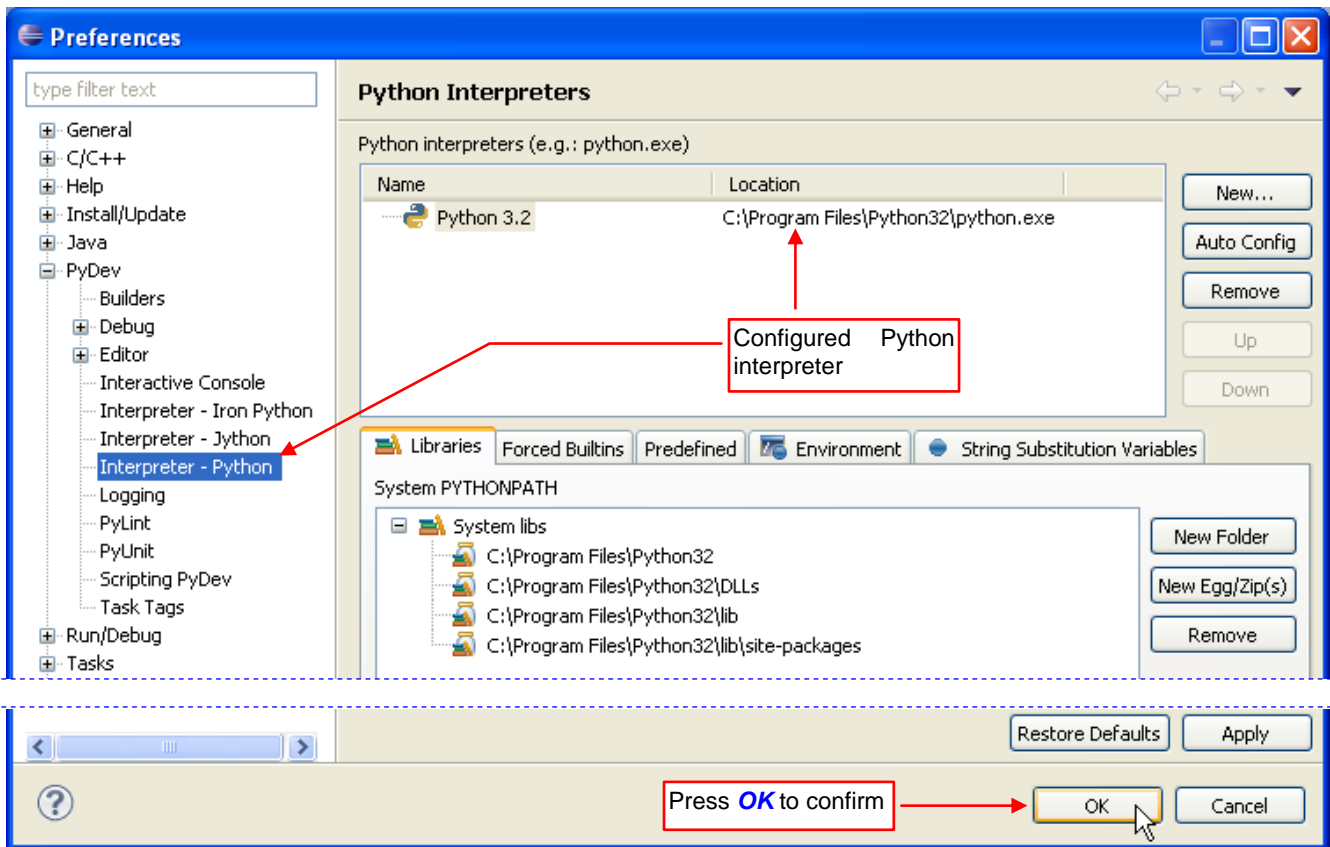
Preferences

type filter text

General
C/C++
Help
Install/Update
Java
PyDev
Builders
Debug
Editor
Interactive Console
Interpreter - Iron Python
Interpreter - Jython
Interpreter - Python
Logging
PyLint
PyUnit
Scripting PyDev
Task Tags
Run/Debug
Tasks

Python Interpreters

Python interpreters (e.g.: python.exe)

| Name | Location |
|---|---|
| Python 3.2 | C:\Program Files\Python32\python.exe |

New...
Auto Config
Remove
Up
Down

Configured Python interpreter

Libraries | Forced Builtins | Predefined | Environment | String Substitution Variables

System PYTHONPATH

System libs
C:\Program Files\Python32
C:\Program Files\Python32\DLLs
C:\Program Files\Python32\lib
C:\Program Files\Python32\lib\site-packages

New Folder
New Egg/Zip(s)
Remove

Restore Defaults
Apply

Press OK to confirm

OK
Cancel